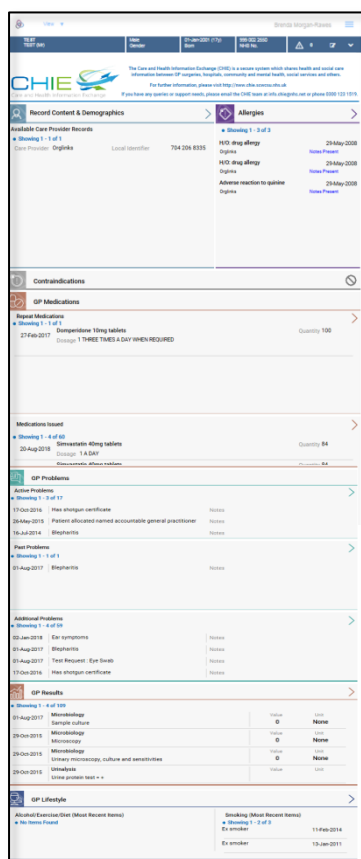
View ▾

Brenda Morgan-Rawes

TEST TEST (Mr)

Male Gender

01-Jan-2001 (17y) Born

999 002 2000 NHS No.

CHIE

Care and Health Information Exchange

The Care and Health Information Exchange (CHIE) is a secure system which shares health and social care information between GP surgeries, hospitals, community and mental health, social services and others.

For further information, please visit http://www.chie.scwcsu.nhs.uk

If you have any queries or support needs, please email the CHIE team at info.chie@nhs.net or phone 0300 123 1515

Record Content & Demographics

Available Care Provider Records

Showing 1 - 1 of 1

Care Provider Orglinks Local Identifier 704 206 8335

Allergies

Showing 1 - 3 of 3

H/O: drug allergy 29-May-2008
Orglinks Notes Present

H/O: drug allergy 29-May-2008
Orglinks Notes Present

Adverse reaction to quinine 29-May-2008
Orglinks Notes Present

Contraindications

GP Medications

Repeat Medications

Showing 1 - 1 of 1

27-Feb-2017 Domperidone 10mg tablets Quantity 100
Dosage 1 THREE TIMES A DAY WHEN REQUIRED

Medications Issued

Showing 1 - 4 of 60

20-Aug-2018 Simvastatin 40mg tablets Quantity 84
Dosage 1 A DAY

Simvastatin 40mg tablets Quantity 84

GP Problems

Active Problems

Showing 1 - 3 of 17

17-Oct-2016 Has shotgun certificate Notes

26-May-2015 Patient allocated named accountable general practitioner Notes

16-Jul-2014 Blepharitis Notes

Past Problems

Showing 1 - 1 of 1

01-Aug-2017 Blepharitis Notes

Additional Problems

Showing 1 - 4 of 59

02-Jan-2018 Ear symptoms Notes

01-Aug-2017 Blepharitis Notes

01-Aug-2017 Test Request : Eye Swab Notes

17-Oct-2016 Has shotgun certificate Notes

GP Results

Showing 1 - 4 of 109

01-Aug-2017 Microbiology Value Unit
Sample culture 0 None

29-Oct-2015 Microbiology Value Unit
Microscopy 0 None

29-Oct-2015 Microbiology Value Unit
Urinary microscopy, culture and sensitivities 0 None

29-Oct-2015 Urinalysis Value Unit
Urine protein test = =

GP Lifestyle

Alcohol/Exercise/Diet (Most Recent Items)

No Items Found

Smoking (Most Recent Items)

Showing 1 - 2 of 3

Ex smoker 11-Feb-2014

Ex smoker 13-Jan-2011